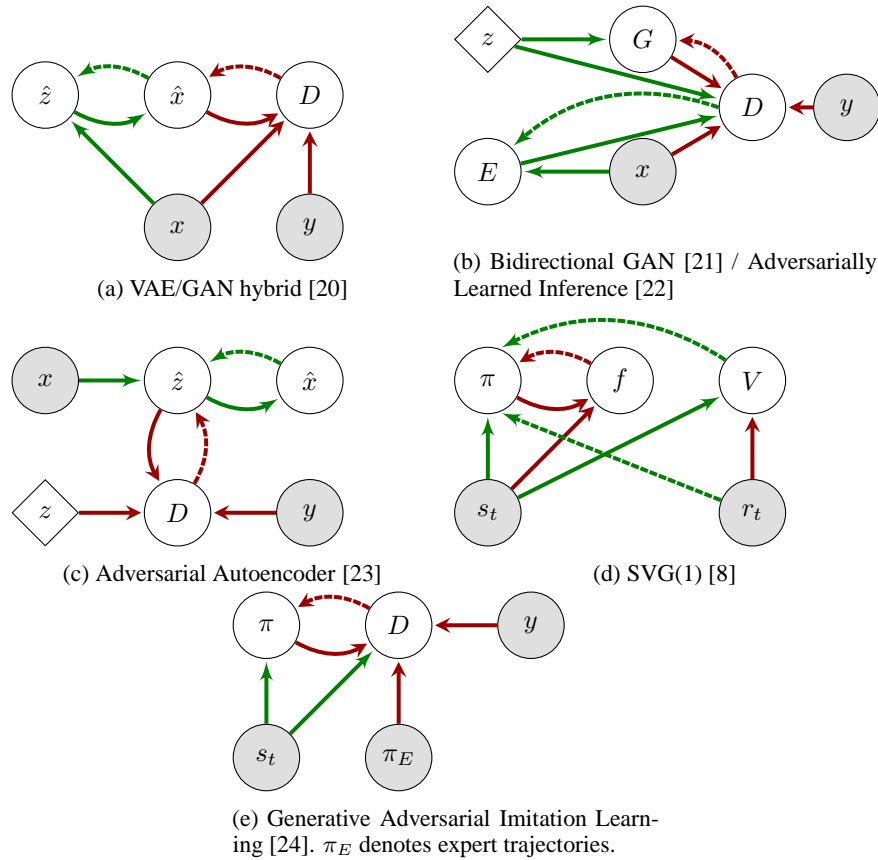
$\hat{z}$ $\hat{x}$ $D$ $x$ $y$

(a) VAE/GAN hybrid [20]

$z$ $G$ $D$ $y$ $E$ $x$

(b) Bidirectional GAN [21] / Adversarially Learned Inference [22]

$x$ $\hat{z}$ $\hat{x}$ $z$ $D$ $y$

(c) Adversarial Autoencoder [23]

$\pi$ $f$ $V$ $s_t$ $r_t$

(d) SVG(1) [8]

$\pi$ $D$ $y$ $s_t$ $\pi_E$

(e) Generative Adversarial Imitation Learning [24]. $\pi_E$ denotes expert trajectories.